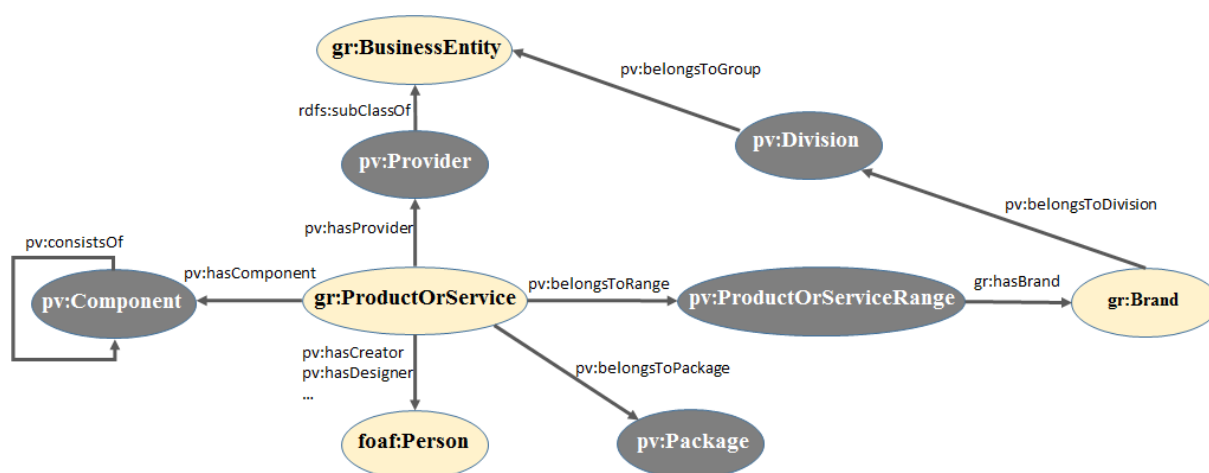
gr:BusinessEntity
pv:belongsToGroup
rdfs:subClassOf
pv:Provider
pv:Division
pv:belongsToDivision
pv:hasProvider
pv:consistsOf
pv:hasComponent
pv:Component
gr:ProductOrService
pv:belongsToRange
pv:ProductOrServiceRange
gr:hasBrand
gr:Brand
pv:hasCreator
pv:hasDesigner
...
pv:belongsToPackage
foaf:Person
pv:Package